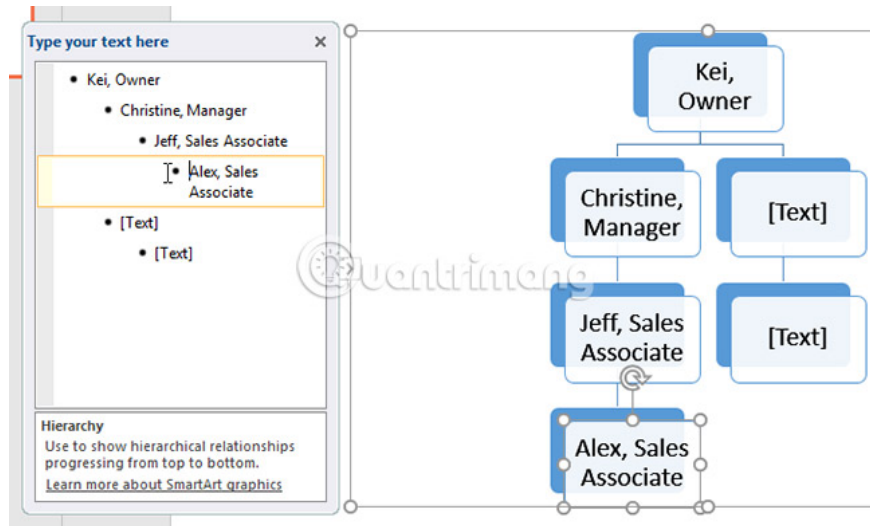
Type your text here ×

- Kei, Owner
  - Christine, Manager
    - Jeff, Sales Associate
      - Alex, Sales Associate
  - [Text]
    - [Text]

Hierarchy
Use to show hierarchical relationships progressing from top to bottom.
Learn more about SmartArt graphics

Kei, Owner

Christine, Manager

[Text]

Jeff, Sales Associate

[Text]

Alex, Sales Associate

quantrimang